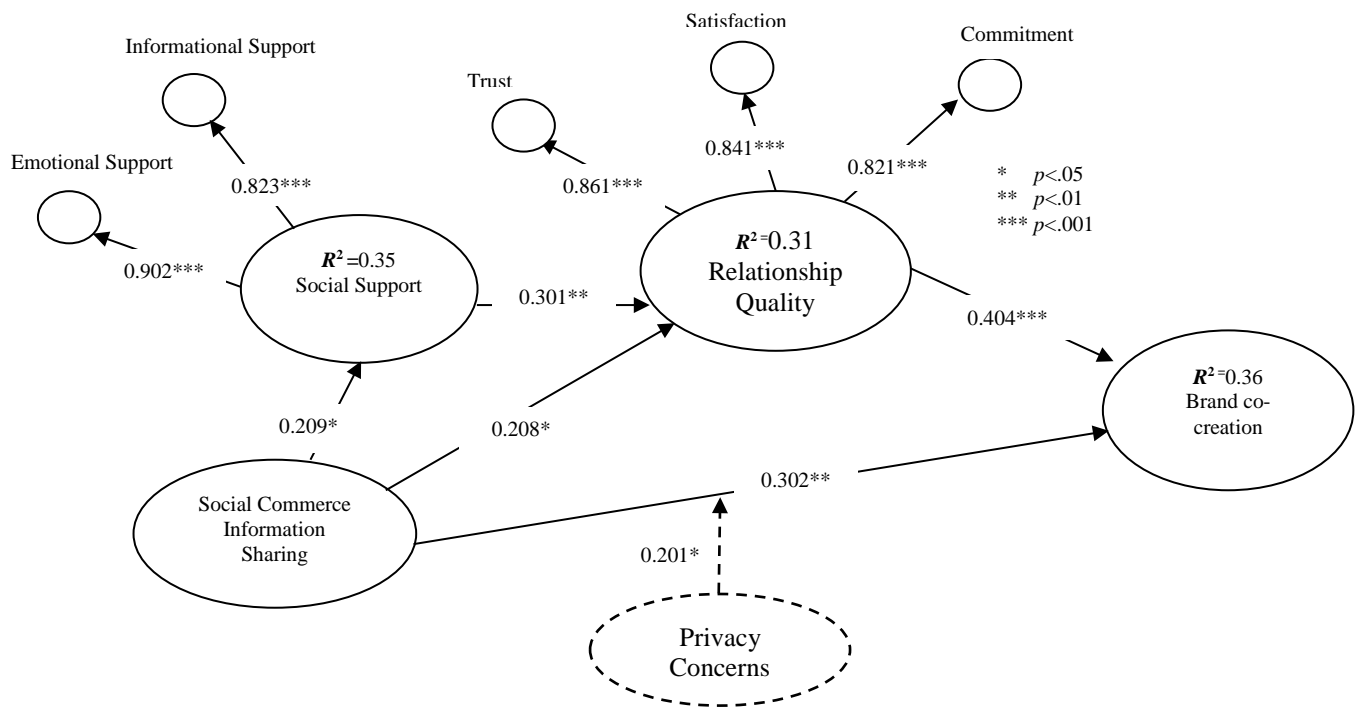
Satisfaction

Informational Support

Commitment

Trust

Emotional Support

0.823***

0.841***

0.861***

0.821***

* $p$<.05
** $p$<.01
*** $p$<.001

0.902***

$R^2$ =0.35
Social Support

$R^2$ =0.31
Relationship Quality

0.301**

0.404***

$R^2$ =0.36
Brand cocreation

0.209*

0.208*

Social Commerce Information Sharing

0.302**

0.201*

Privacy Concerns